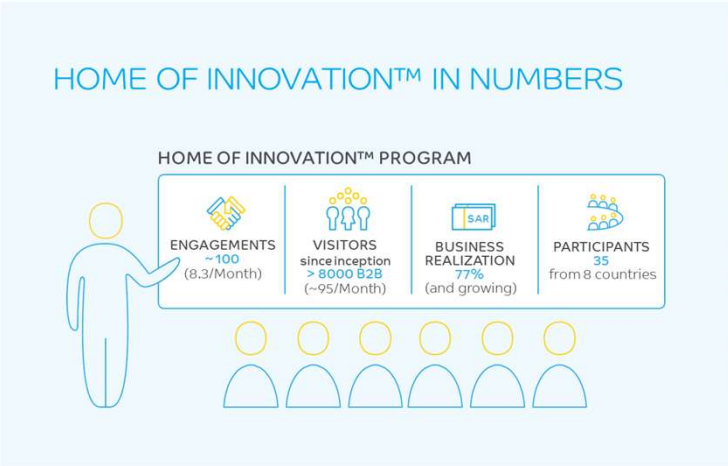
HOME OF INNOVATION™ IN NUMBERS

HOME OF INNOVATION™ PROGRAM

ENGAGEMENTS
~100
(8.3/Month)

VISITORS
since inception
> 8000 B2B
(~95/Month)

SAR

BUSINESS REALIZATION
77%
(and growing)

PARTICIPANTS
35
from 8 countries